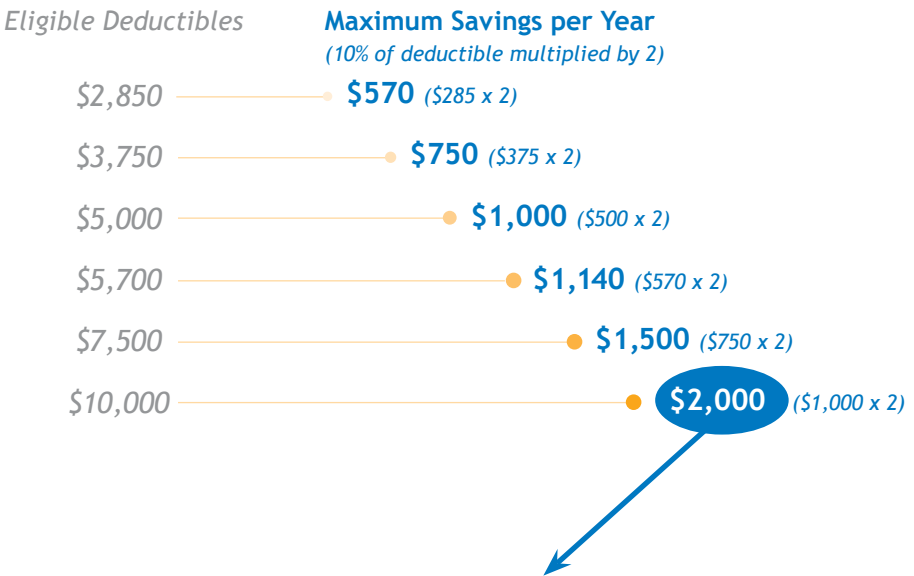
Eligible Deductibles

Maximum Savings per Year
(10% of deductible multiplied by 2)

| Eligible Deductibles | Maximum Savings per Year |
|---|---|
| \$2,850 | \$570 (\$285 x 2) |
| \$3,750 | \$750 (\$375 x 2) |
| \$5,000 | \$1,000 (\$500 x 2) |
| \$5,700 | \$1,140 (\$570 x 2) |
| \$7,500 | \$1,500 (\$750 x 2) |
| \$10,000 | \$2,000 (\$1,000 x 2) |